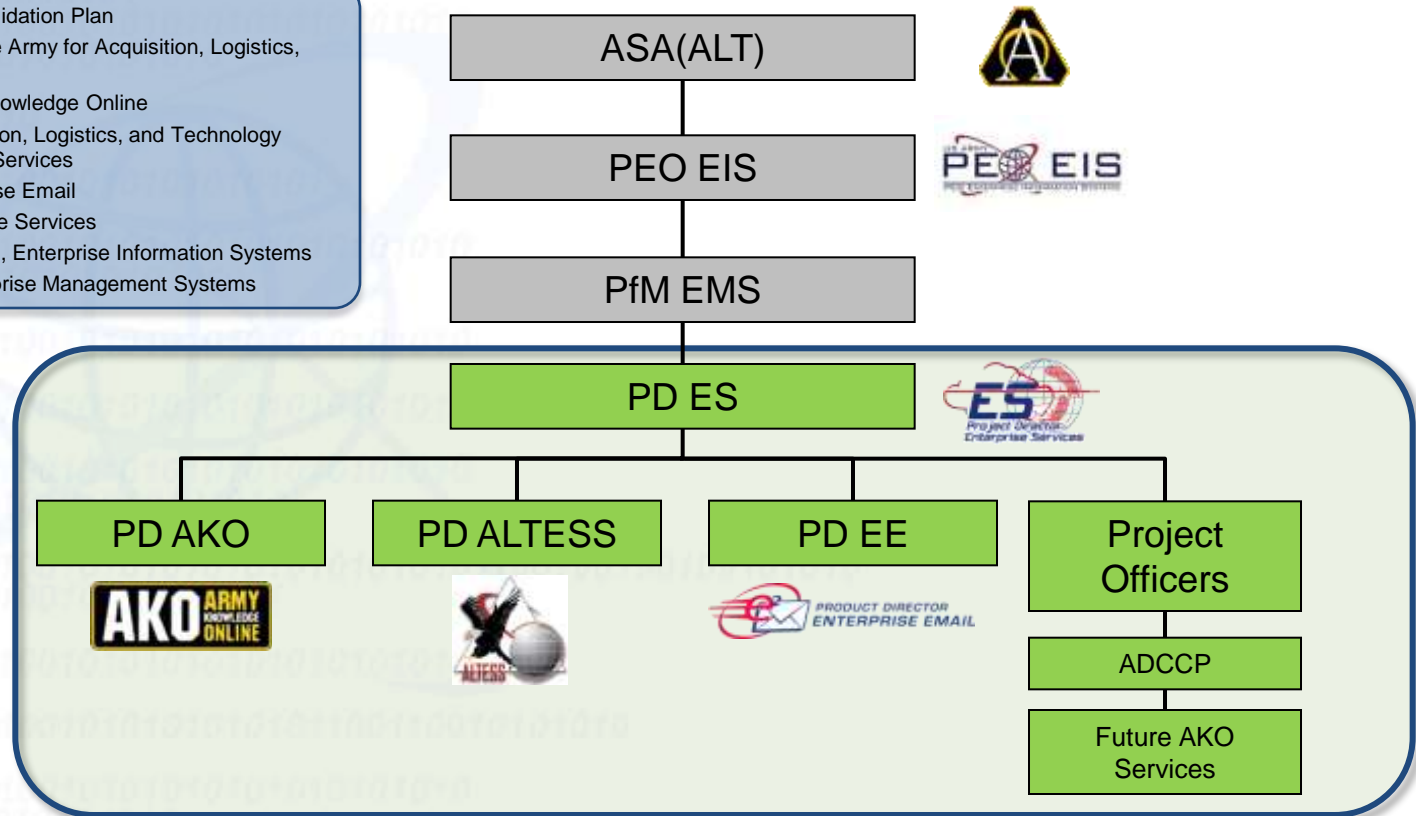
idation Plan
e Army for Acquisition, Logistics,

owledge Online
on, Logistics, and Technology
Services
se Email
e Services
, Enterprise Information Systems
rise Management Systems

ASA(ALT)

PEO EIS

PEO EIS

PfM EMS

PD ES

ES Project Director Enterprise Services

PD AKO

PD ALTESS

PD EE

Project Officers

AKO ARMY KNOWLEDGE ONLINE

ALTESS

PRODUCT DIRECTOR ENTERPRISE EMAIL

ADCCP

Future AKO Services